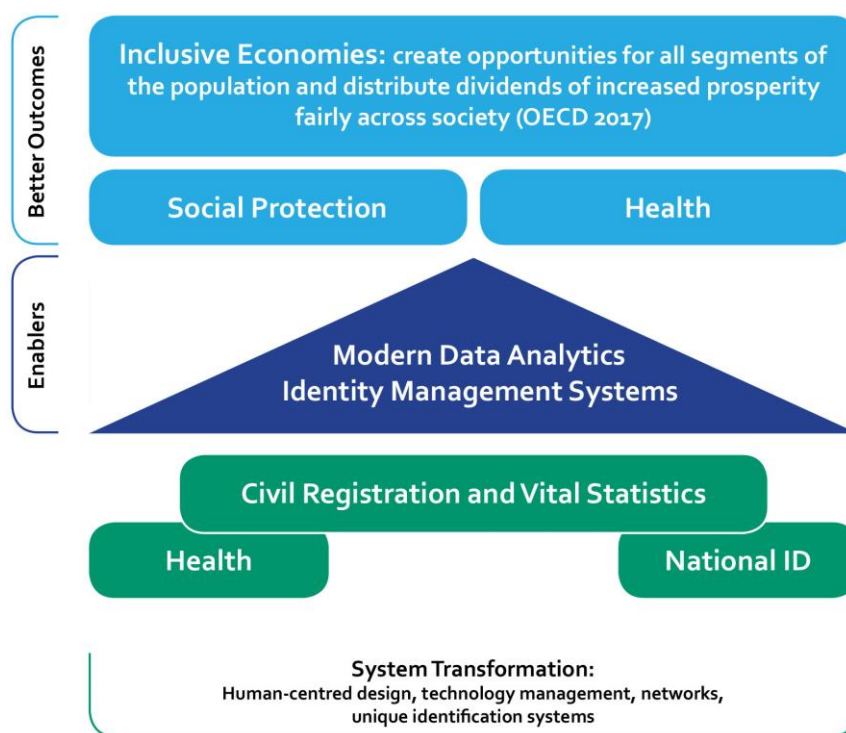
Better Outcomes

Inclusive Economies: create opportunities for all segments of the population and distribute dividends of increased prosperity fairly across society (OECD 2017)

Social Protection

Health

Enablers

Modern Data Analytics
Identity Management Systems

Civil Registration and Vital Statistics

Health

National ID

System Transformation:
Human-centred design, technology management, networks, unique identification systems